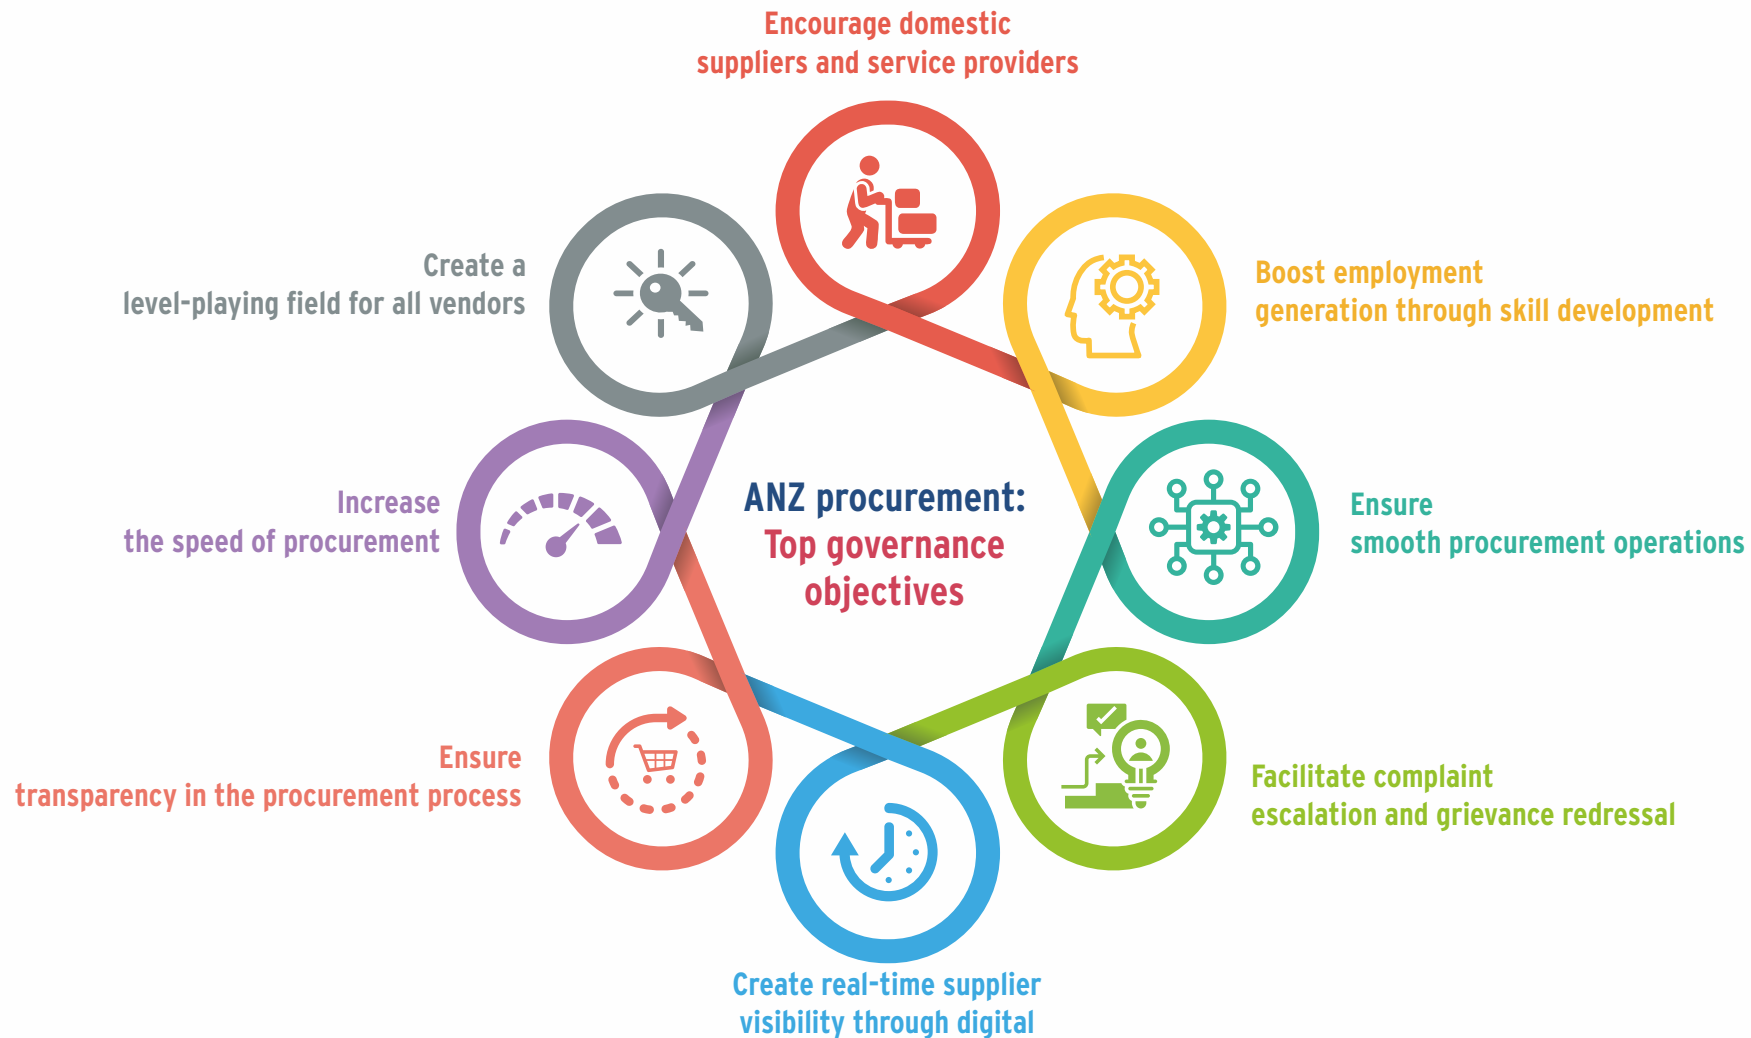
ANZ procurement:
Top governance objectives

Encourage domestic suppliers and service providers

Boost employment generation through skill development

Ensure smooth procurement operations

Facilitate complaint escalation and grievance redressal

Create real-time supplier visibility through digital

Ensure transparency in the procurement process

Increase the speed of procurement

Create a level-playing field for all vendors